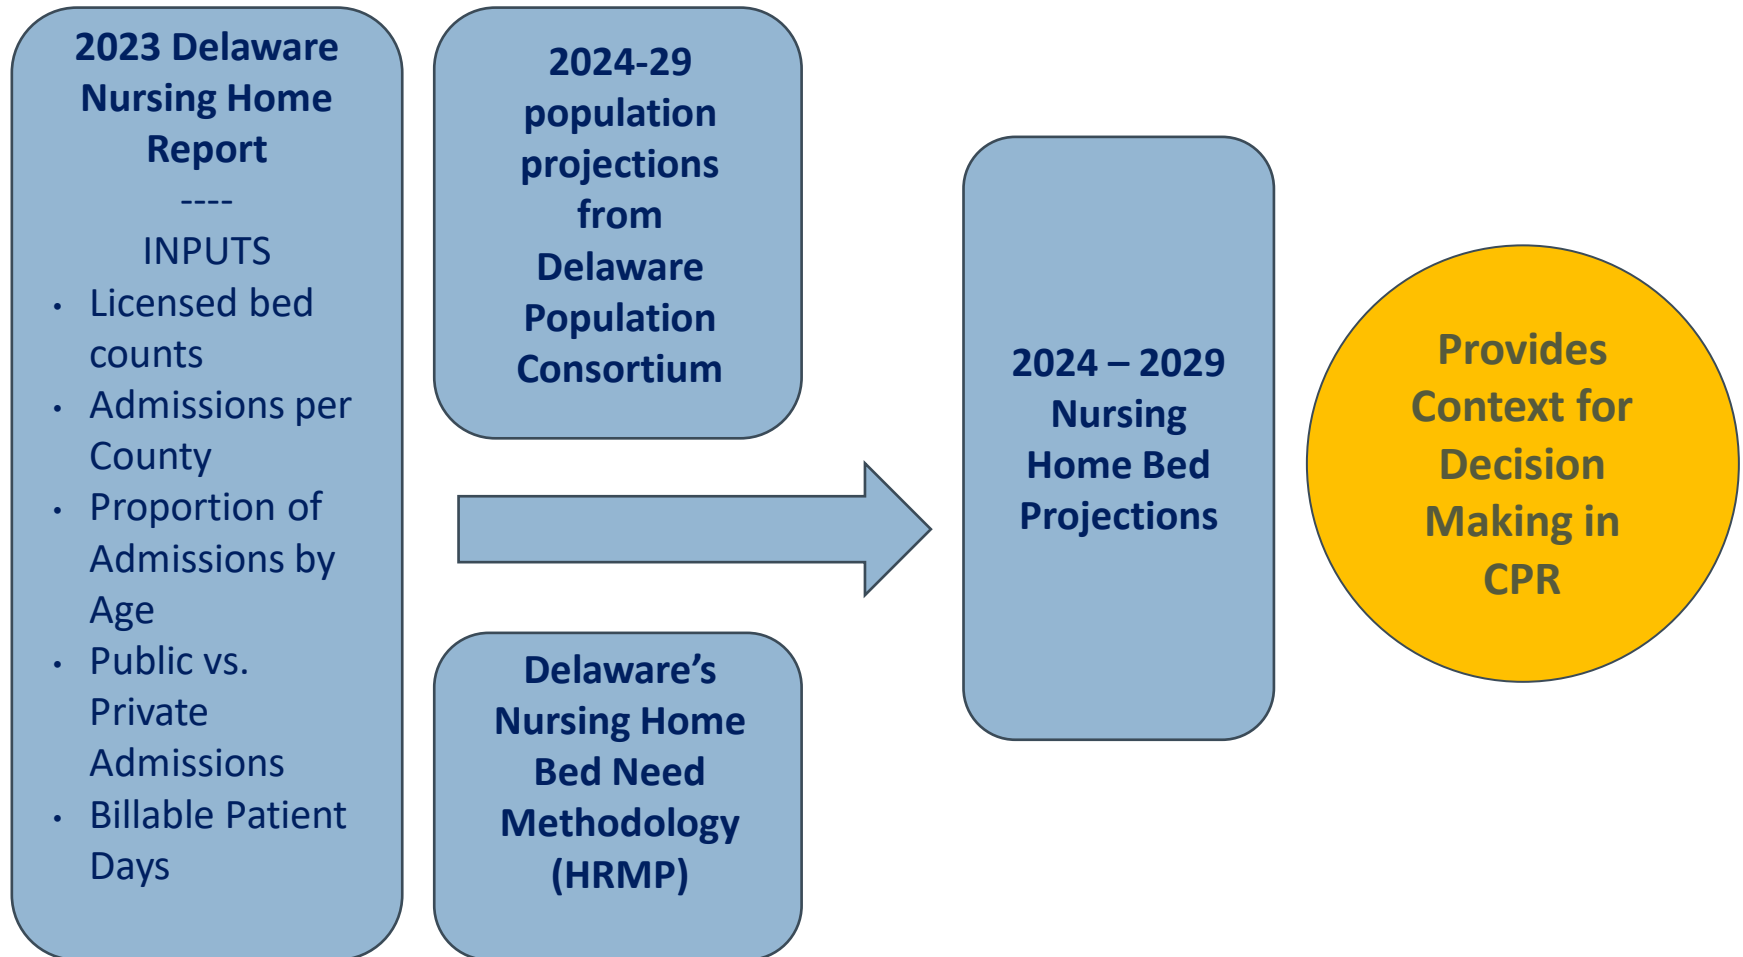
2023 Delaware Nursing Home Report

----

INPUTS

- Licensed bed counts
- Admissions per County
- Proportion of Admissions by Age
- Public vs. Private Admissions
- Billable Patient Days

2024-29 population projections from Delaware Population Consortium

Delaware's Nursing Home Bed Need Methodology (HRMP)

2024 – 2029 Nursing Home Bed Projections

Provides Context for Decision Making in CPR